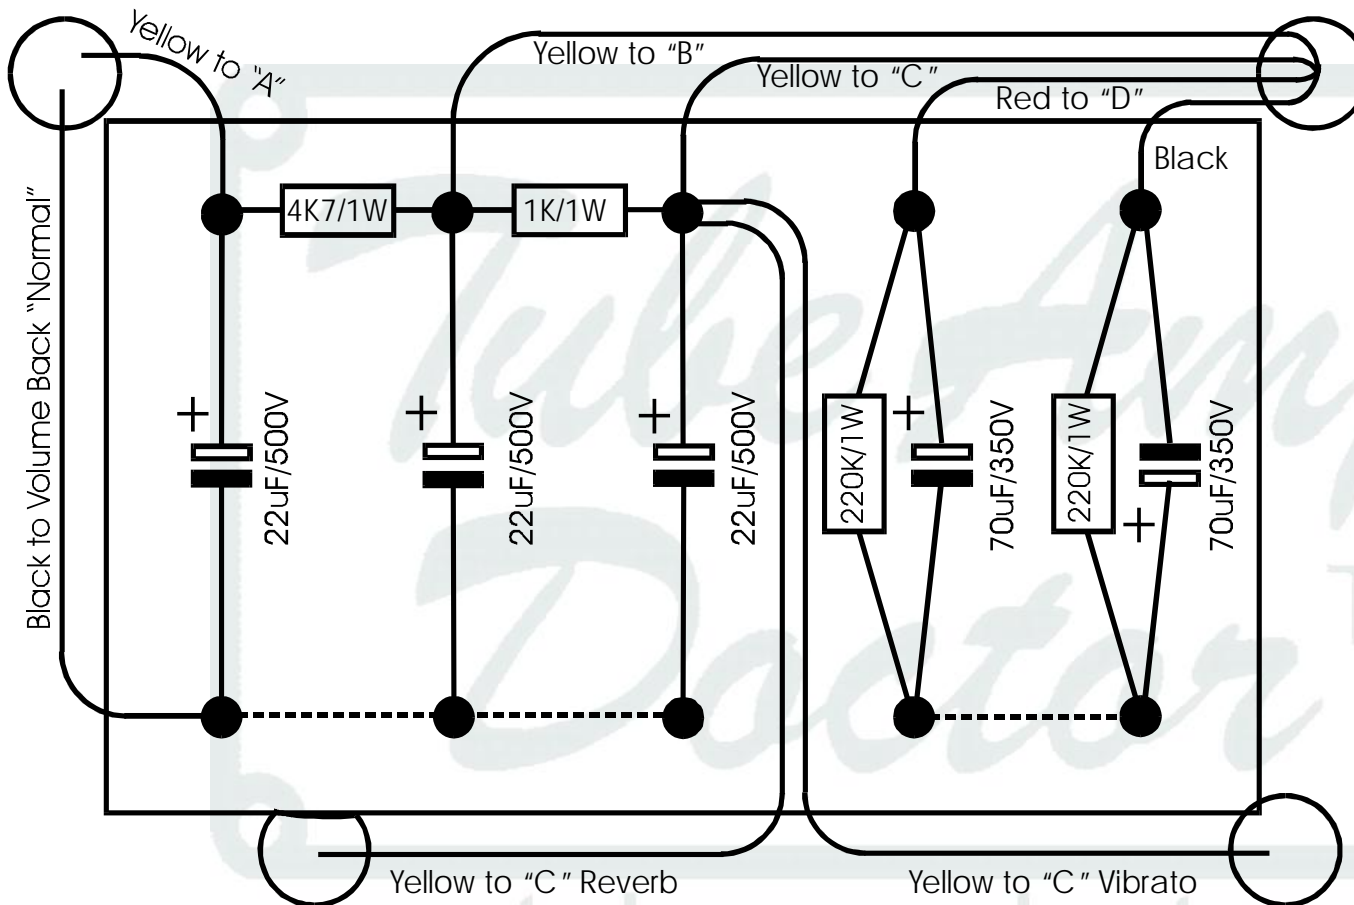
Yellow to "A"

Yellow to "B"

Yellow to "C"

Red to "D"

Black

Black to Volume Back "Normal"

4K7/1W

1K/1W

22uF/500V

22uF/500V

22uF/500V

220K/1W

70uF/350V

220K/1W

70uF/350V

Yellow to "C" Reverb

Yellow to "C" Vibrato

Tube Amp Doctor